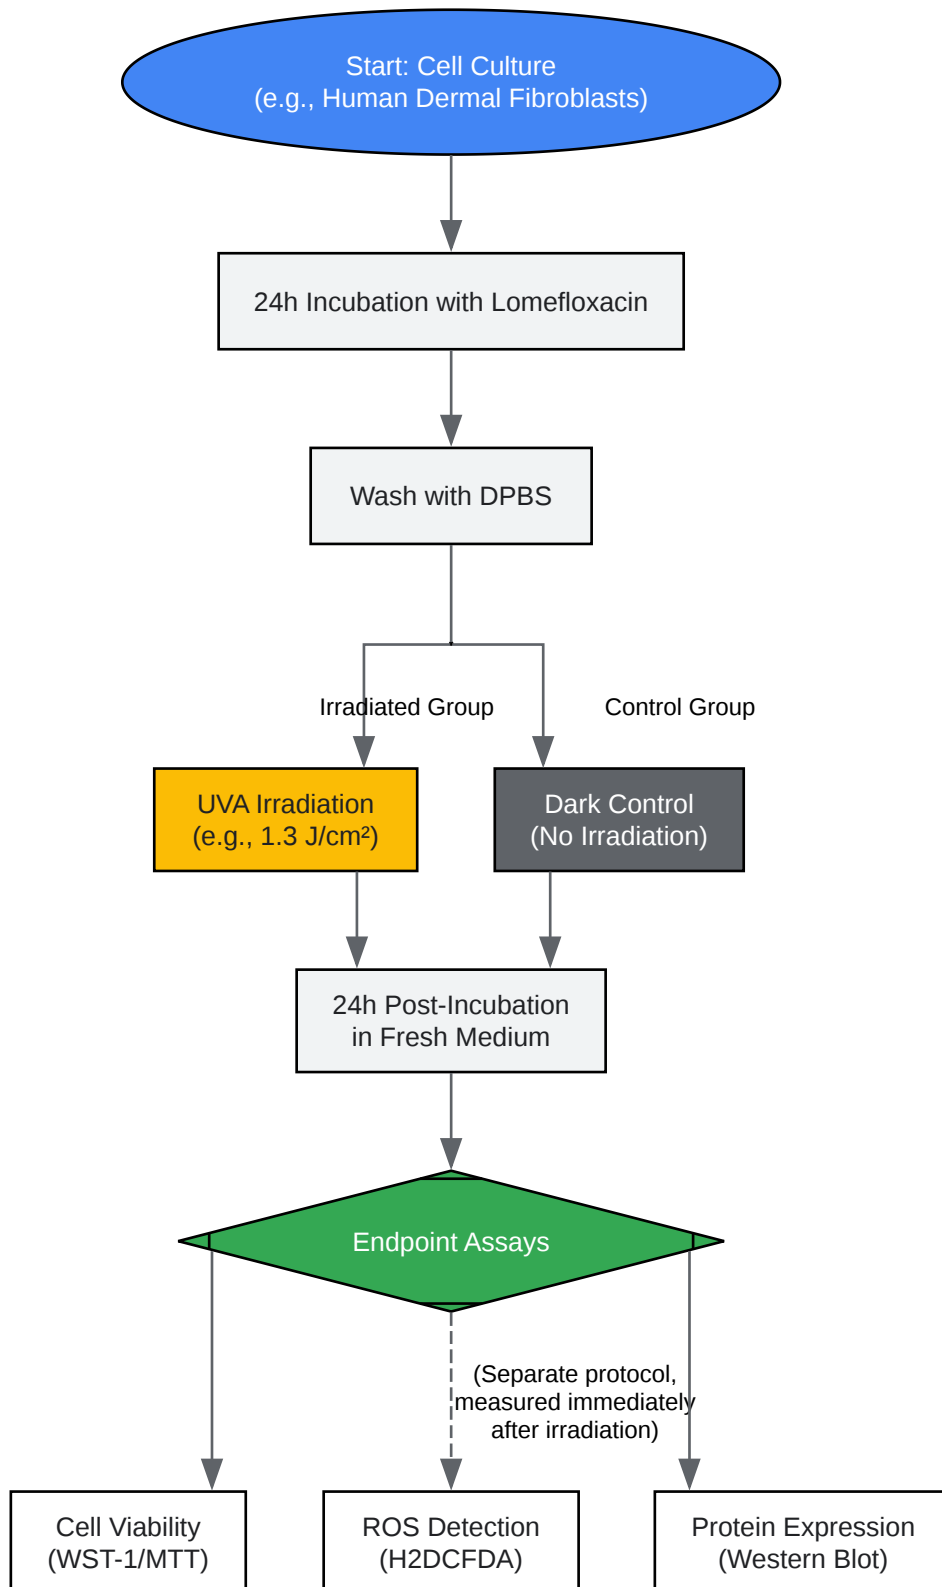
Start: Cell Culture
(e.g., Human Dermal Fibroblasts)

24h Incubation with Lomefloxacin

Wash with DPBS

Irradiated Group

Control Group

UVA Irradiation
(e.g., 1.3 J/cm²)

Dark Control
(No Irradiation)

24h Post-Incubation
in Fresh Medium

Endpoint Assays

(Separate protocol, measured immediately after irradiation)

Cell Viability
(WST-1/MTT)

ROS Detection
(H2DCFDA)

Protein Expression
(Western Blot)